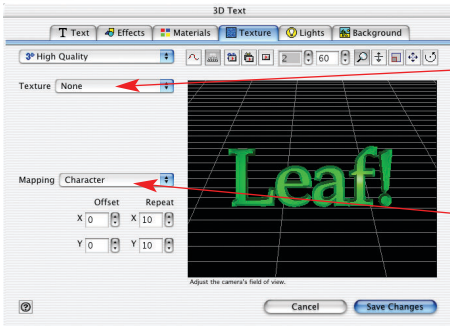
3D Text

T Text | Effects | Materials | Texture | Lights | Background

3° High Quality

2 | 60

Texture None

Leaf!

Mapping Character

Offset Repeat

X 0 X 10

Y 0 Y 10

Adjust the camera's field of view.

?

Cancel

Save Changes